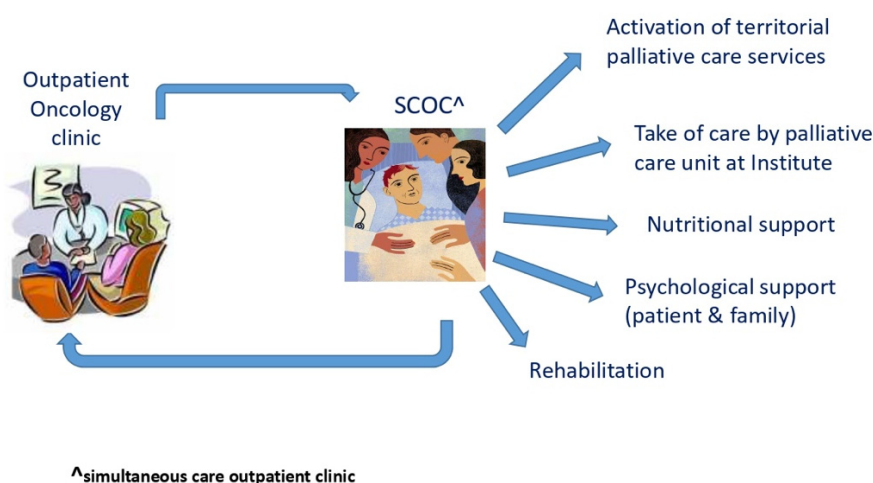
Outpatient Oncology clinic

SCOC^

Activation of territorial palliative care services

Take of care by palliative care unit at Institute

Nutritional support

Psychological support (patient & family)

Rehabilitation

^simultaneous care outpatient clinic